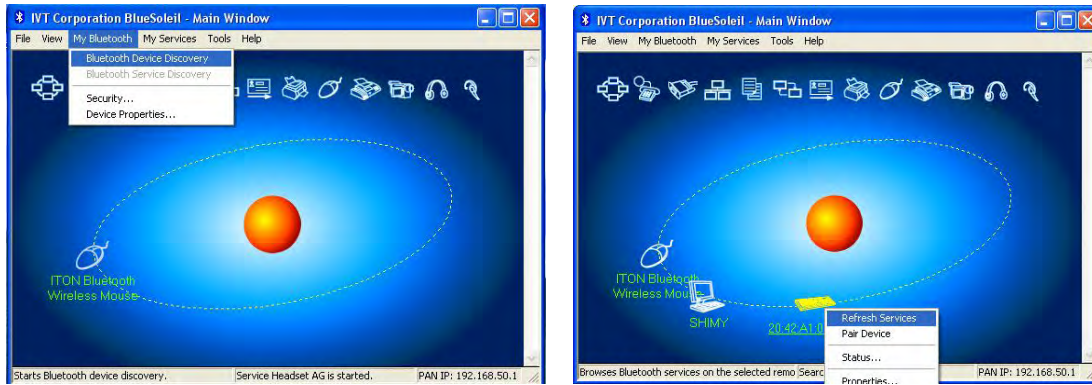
IVT Corporation BlueSoleil - Main Window

File View My Bluetooth My Services Tools Help

Bluetooth Device Discovery
Bluetooth Service Discovery
Security...
Device Properties...

ITON Bluetooth Wireless Mouse

Starts Bluetooth device discovery.
Service Headset AG is started.
PAN IP: 192.168.50.1

IVT Corporation BlueSoleil - Main Window

File View My Bluetooth My Services Tools Help

ITON Bluetooth Wireless Mouse

SHIMY

20:42:A1:0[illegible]

Refresh Services
Pair Device
Status...
Properties...

Browses Bluetooth services on the selected remo Searc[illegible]
PAN IP: 192.168.50.1